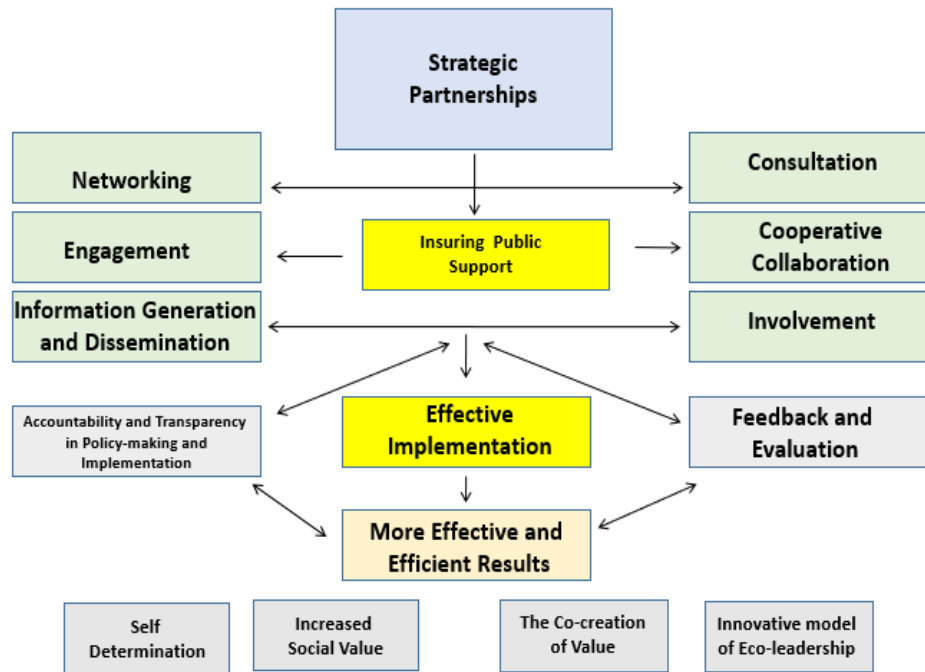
Strategic Partnerships

Networking

Consultation

Engagement

Insuring Public Support

Cooperative Collaboration

Information Generation and Dissemination

Involvement

Accountability and Transparency in Policy-making and Implementation

Effective Implementation

Feedback and Evaluation

More Effective and Efficient Results

Self Determination

Increased Social Value

The Co-creation of Value

Innovative model of Eco-leadership